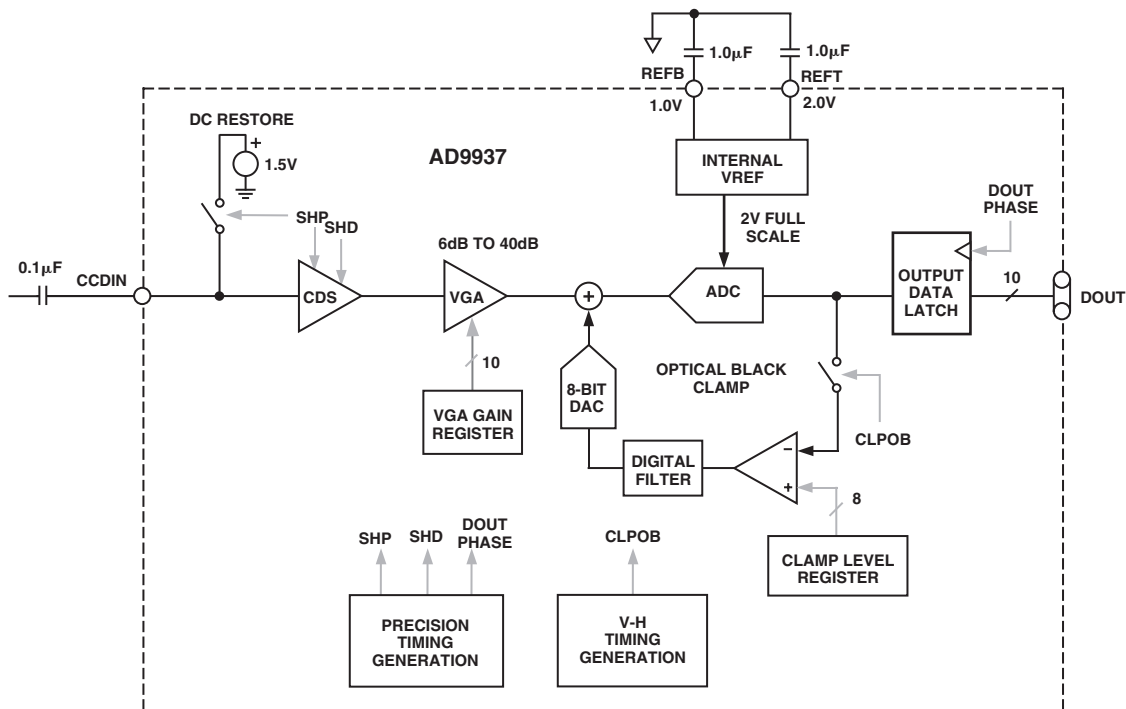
1.0μF
1.0μF
REFB
REFT
1.0V
2.0V
DC RESTORE
+
1.5V
AD9937
INTERNAL VREF
DOUT PHASE
2V FULL SCALE
SHP
SHD
6dB TO 40dB
0.1μF
CCDIN
CDS
VGA
+
ADC
OUTPUT DATA LATCH
10
DOUT
10
8-BIT DAC
OPTICAL BLACK CLAMP
VGA GAIN REGISTER
DIGITAL FILTER
–
+
CLPOB
8
SHP
SHD
DOUT PHASE
CLPOB
CLAMP LEVEL REGISTER
PRECISION TIMING GENERATION
V-H TIMING GENERATION